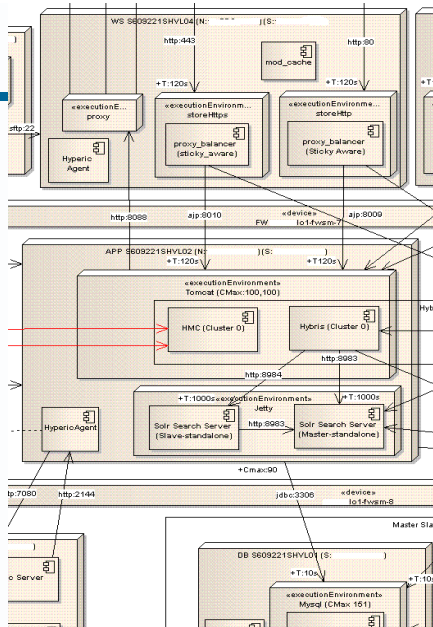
WS S609221SHVL04 (N: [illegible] | (S: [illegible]

http:443

http:80

mod_cache

+T:120s

+T:120s

sftp:22

«executionE... proxy

«executionEnvironm... storeHttps

«executionEnvironme... storeHttp

proxy_balancer (sticky_aware)

proxy_balancer (Sticky Aware)

Hyperic Agent

http:8088

ajp:8010

«device» FW lo1-fwsm-7

ajp:8009

APP S609221SHVL02 (N: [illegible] | (S: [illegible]

+T:120s

+T120s

«executionEnvironment» Tomcat (CMax:100,100)

Hyb

HMC (Cluster 0)

Hybris (Cluster 0)

http:8983

http:8984

+T:1000s «executionEnvironment» Jetty

+T:1000s

HypericAgent

Solr Search Server (Slave-standalone)

http:8983

Solr Search Server (Master-standalone)

+Cmax:90

tp:7080

http:2144

jdbc:3306

«device» lo1-fwsm-8

Master Sla

o Server

DB S609221SHVL01 (S: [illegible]

+T:10s

+T:10s

«executionEnvironment» Mysql (CMax 151)